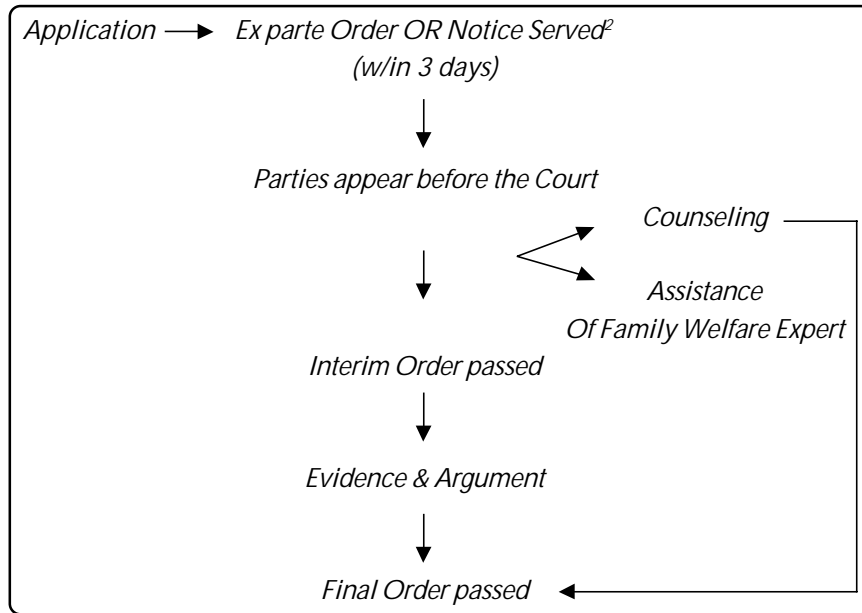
Application Ex parte Order OR Notice Served²
(w/in 3 days)

Parties appear before the Court

Counseling

Assistance
Of Family Welfare Expert

Interim Order passed

Evidence & Argument

Final Order passed